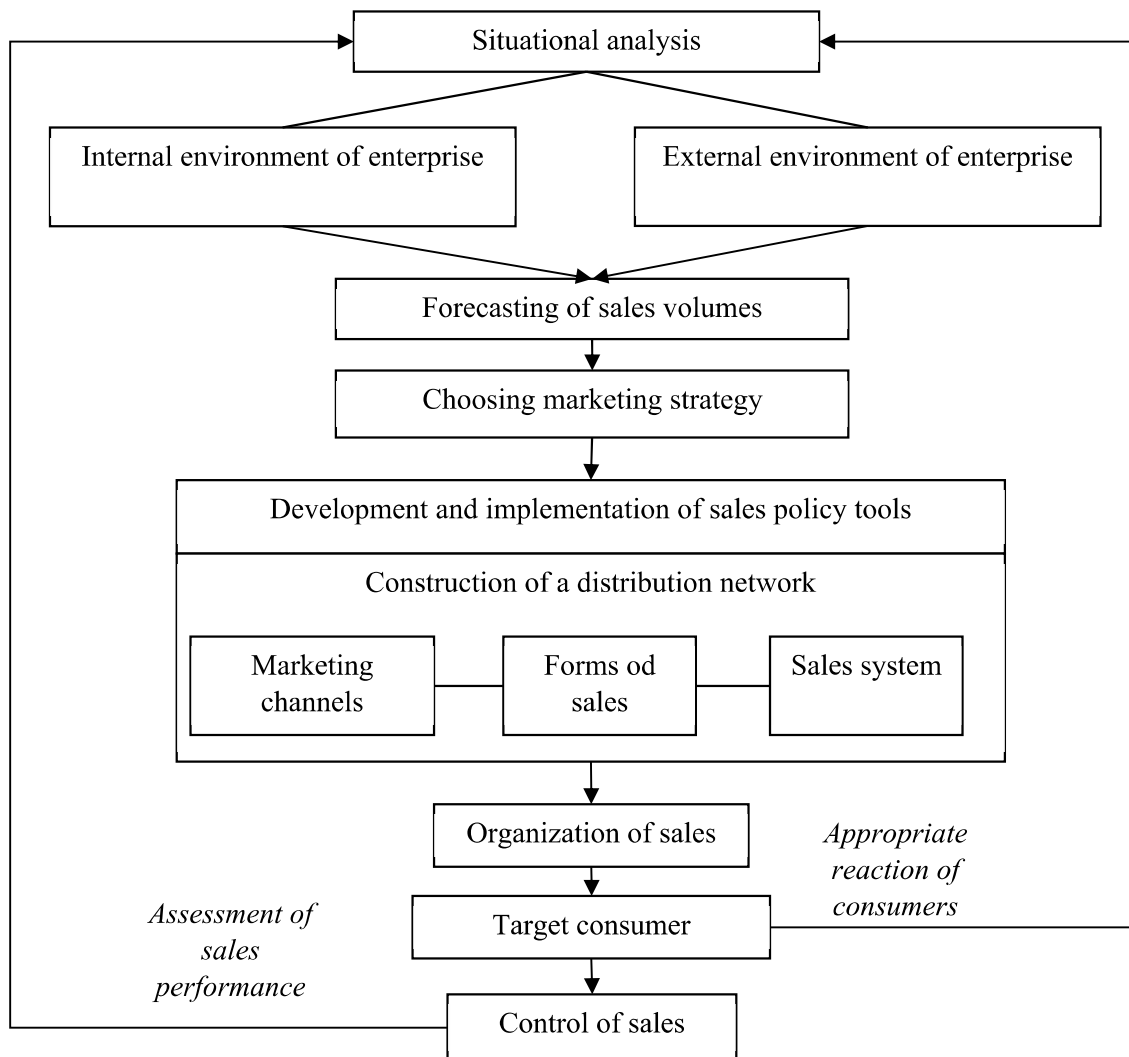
Situational analysis

Internal environment of enterprise

External environment of enterprise

Forecasting of sales volumes

Choosing marketing strategy

Development and implementation of sales policy tools

Construction of a distribution network

Marketing channels

Forms od sales

Sales system

Organization of sales

Appropriate reaction of consumers

Assessment of sales performance

Target consumer

Control of sales